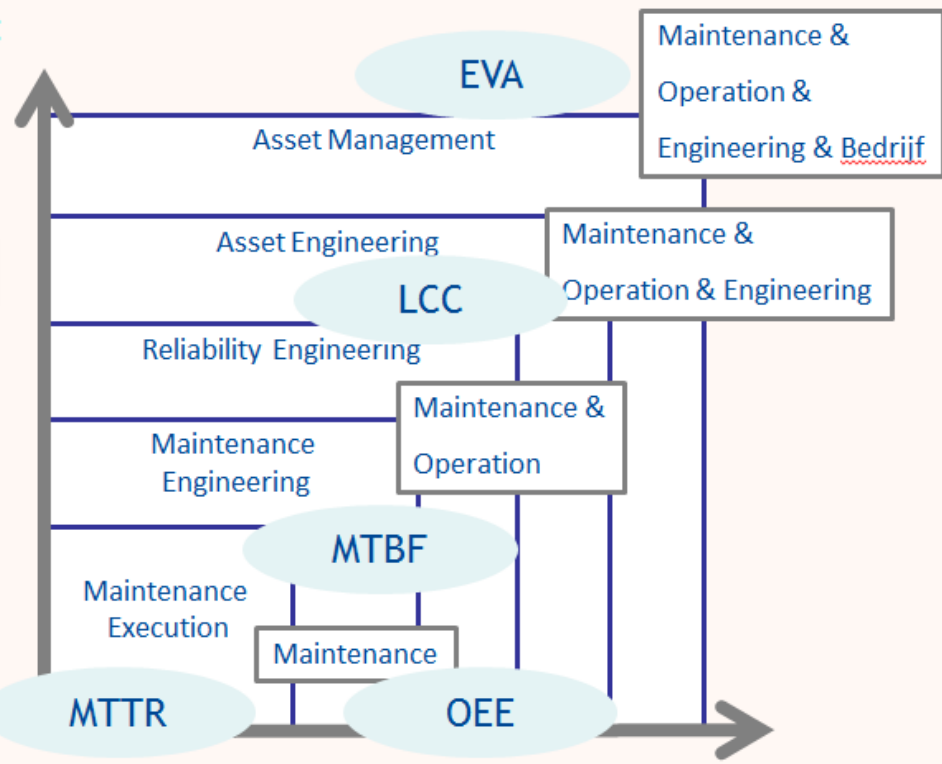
EVA

Maintenance & Operation & Engineering & Bedrijf

Asset Management

Asset Engineering

Maintenance & Operation & Engineering

LCC

Reliability Engineering

Maintenance & Operation

Maintenance Engineering

MTBF

Maintenance Execution

Maintenance

MTTR

OEE